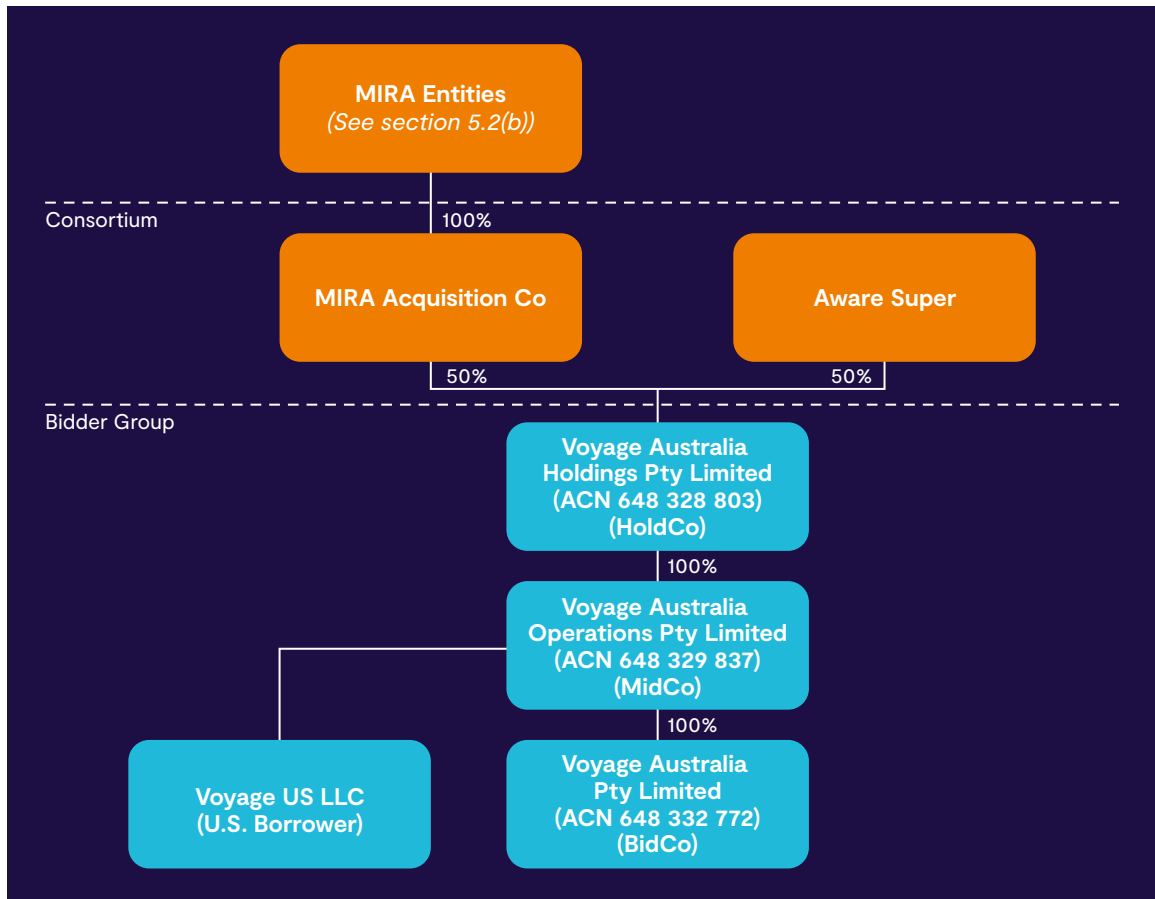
MIRA Entities
(See section 5.2(b))

Consortium

100%

MIRA Acquisition Co

Aware Super

50%

50%

Bidder Group

Voyage Australia Holdings Pty Limited (ACN 648 328 803) (HoldCo)

100%

Voyage Australia Operations Pty Limited (ACN 648 329 837) (MidCo)

100%

Voyage US LLC (U.S. Borrower)

Voyage Australia Pty Limited (ACN 648 332 772) (BidCo)